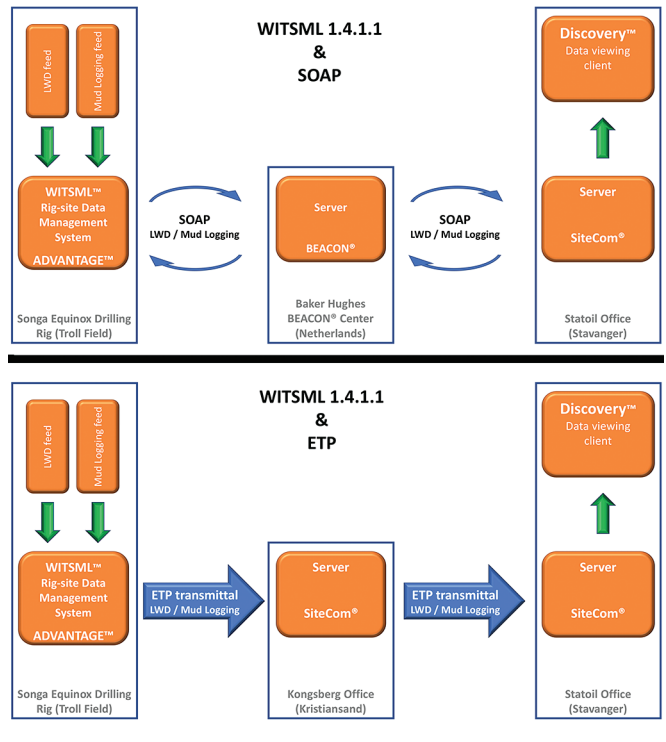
LWD feed

Mud Logging feed

WITSML™ Rig-site Data Management System ADVANTAGE™

Songa Equinox Drilling Rig (Troll Field)

WITSML 1.4.1.1 & SOAP

SOAP LWD / Mud Logging

Server BEACON®

Baker Hughes BEACON® Center (Netherlands)

SOAP LWD / Mud Logging

Discovery™ Data viewing client

Server SiteCom®

Statoil Office (Stavanger)

LWD feed

Mud Logging feed

WITSML™ Rig-site Data Management System ADVANTAGE™

Songa Equinox Drilling Rig (Troll Field)

WITSML 1.4.1.1 & ETP

ETP transmittal LWD / Mud Logging

Server SiteCom®

Kongsberg Office (Kristiansand)

ETP transmittal LWD / Mud Logging

Discovery™ Data viewing client

Server SiteCom®

Statoil Office (Stavanger)